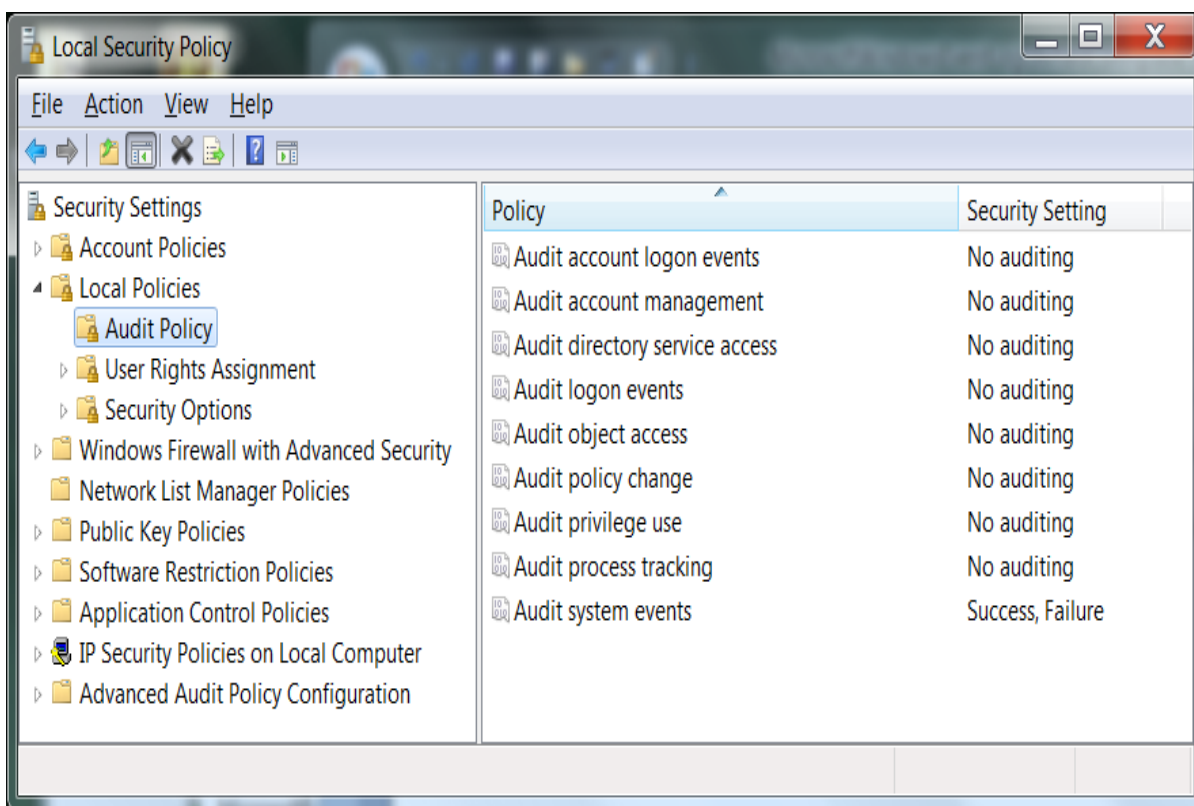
Local Security Policy

File Action View Help

Security Settings
Account Policies
Local Policies
Audit Policy
User Rights Assignment
Security Options
Windows Firewall with Advanced Security
Network List Manager Policies
Public Key Policies
Software Restriction Policies
Application Control Policies
IP Security Policies on Local Computer
Advanced Audit Policy Configuration

| Policy | Security Setting |
|---|---|
| Audit account logon events | No auditing |
| Audit account management | No auditing |
| Audit directory service access | No auditing |
| Audit logon events | No auditing |
| Audit object access | No auditing |
| Audit policy change | No auditing |
| Audit privilege use | No auditing |
| Audit process tracking | No auditing |
| Audit system events | Success, Failure |